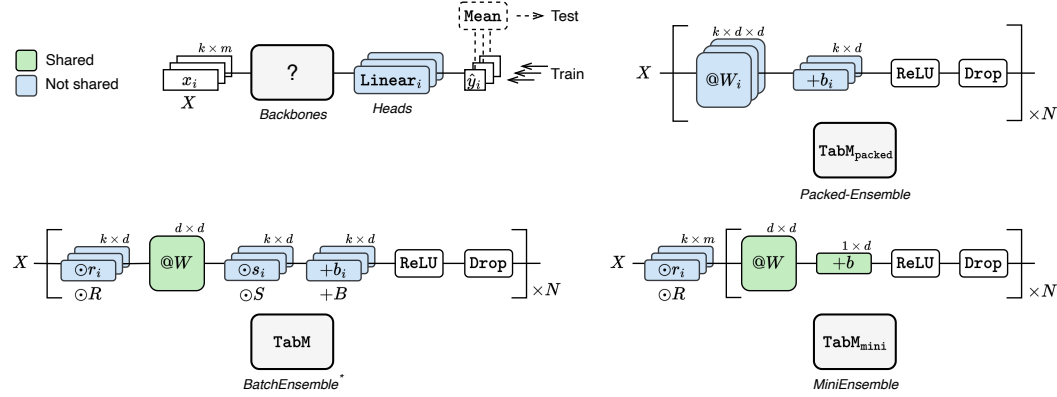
Shared
Not shared

$k \times m$
$x_i$
$X$
?
Backbones
$\texttt{Linear}_i$
Heads
Mean
Test
$\hat{y}_i$
Train

$X$
$k \times d \times d$
$@W_i$
$k \times d$
$+b_i$
ReLU
Drop
$\times N$
$\texttt{TabM}_{\texttt{packed}}$
Packed-Ensemble

$X$
$k \times d$
$\odot r_i$
$\odot R$
$d \times d$
$@W$
$k \times d$
$\odot s_i$
$\odot S$
$k \times d$
$+b_i$
$+B$
ReLU
Drop
$\times N$
TabM
BatchEnsemble*

$X$
$k \times m$
$\odot r_i$
$\odot R$
$d \times d$
$@W$
$1 \times d$
$+b$
ReLU
Drop
$\times N$
$\texttt{TabM}_{\texttt{mini}}$
MiniEnsemble